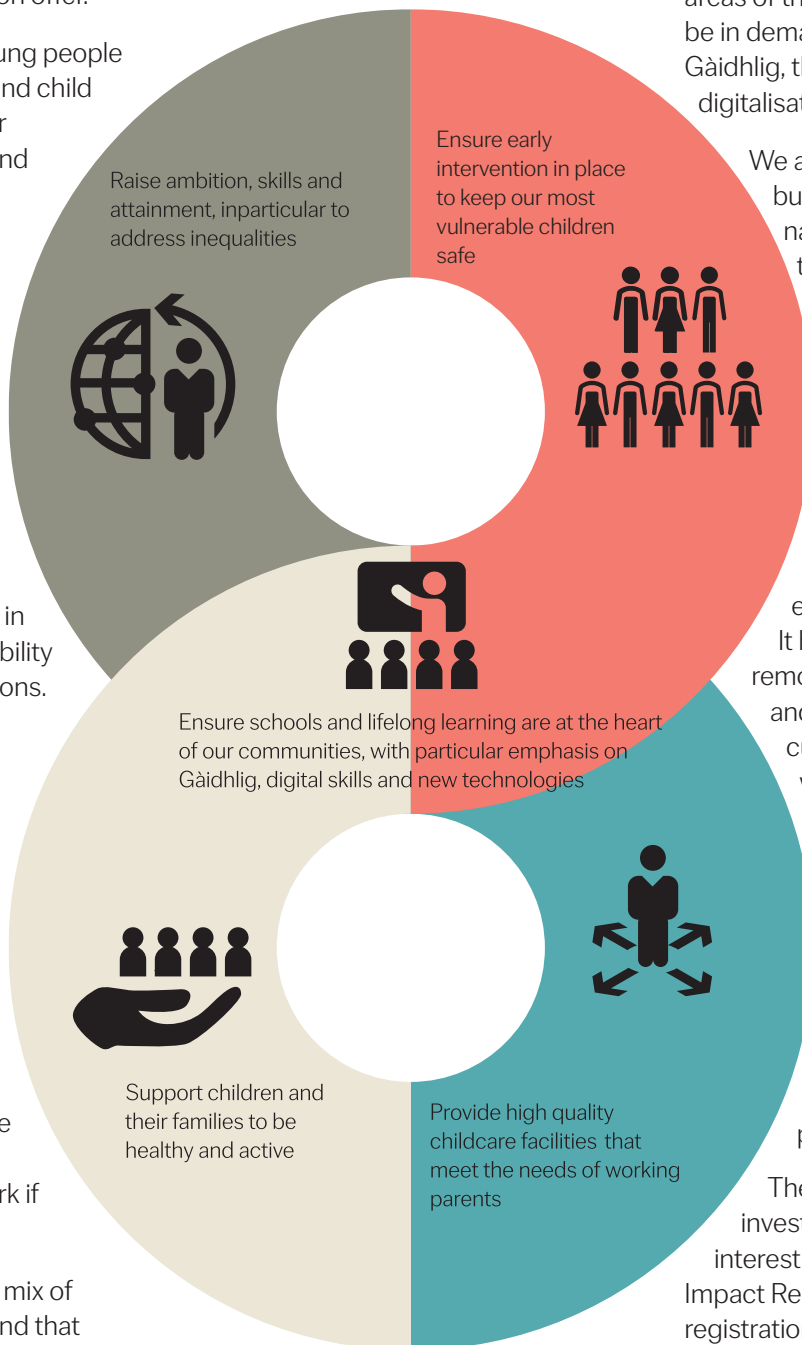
Raise ambition, skills and attainment, inparticular to address inequalities

Ensure early intervention in place to keep our most vulnerable children safe

Ensure schools and lifelong learning are at the heart of our communities, with particular emphasis on Gàidhlig, digital skills and new technologies

Support children and their families to be healthy and active

Provide high quality childcare facilities that meet the needs of working parents

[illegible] offer.

ung people nd child r nd

in bility ons.

e

rk if

mix of nd that

areas of th be in dema Gàidhlig, th digitalisat

We a bu na t

e It l remo and cr v

p

The invest interest Impact Re registratio